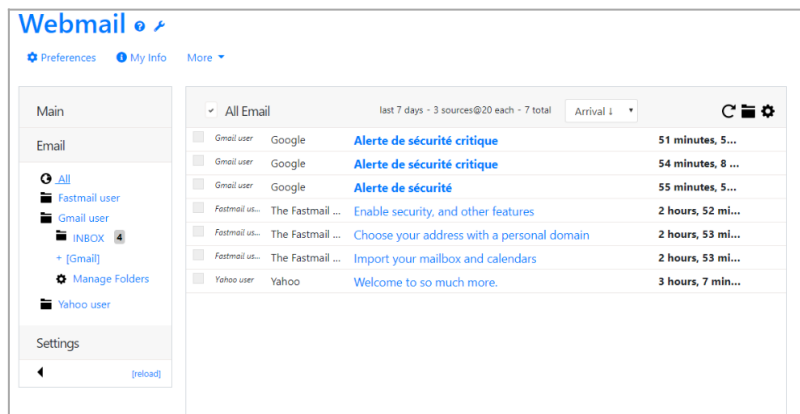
Webmail

Preferences My Info More

Main

Email

All
Fastmail user
Gmail user
INBOX 4
+ [Gmail]
Manage Folders
Yahoo user

Settings

[reload]

All Email

last 7 days - 3 sources@20 each - 7 total

Arrival ↓

| | | | |
|---|---|---|---|
| Gmail user | Google | Alerte de sécurité critique | 51 minutes, 5... |
| Gmail user | Google | Alerte de sécurité critique | 54 minutes, 8 ... |
| Gmail user | Google | Alerte de sécurité | 55 minutes, 5... |
| Fastmail us... | The Fastmail ... | Enable security, and other features | 2 hours, 52 mi... |
| Fastmail us... | The Fastmail ... | Choose your address with a personal domain | 2 hours, 53 mi... |
| Fastmail us... | The Fastmail ... | Import your mailbox and calendars | 2 hours, 53 mi... |
| Yahoo user | Yahoo | Welcome to so much more. | 3 hours, 7 min... |